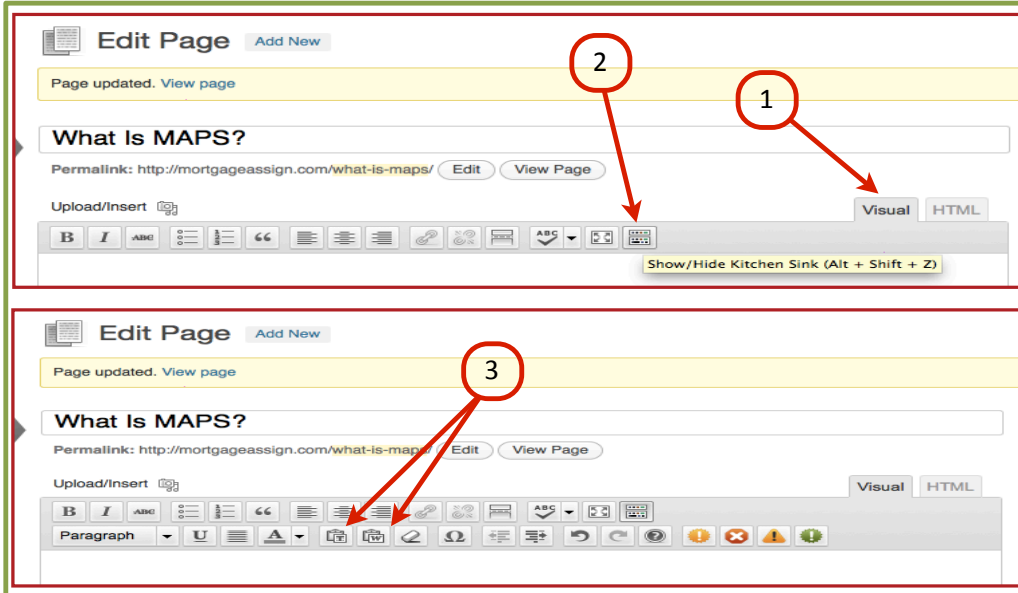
Edit Page Add New

Page updated. View page

What Is MAPS?

Permalink: http://mortgageassign.com/what-is-maps/ Edit View Page

Upload/Insert

2

1

Visual HTML

B I ABC “

ABC

Show/Hide Kitchen Sink (Alt + Shift + Z)

Edit Page Add New

Page updated. View page

3

What Is MAPS?

Permalink: http://mortgageassign.com/what-is-maps/ Edit View Page

Upload/Insert

Visual HTML

B I ABC “

ABC

Paragraph U A Ω